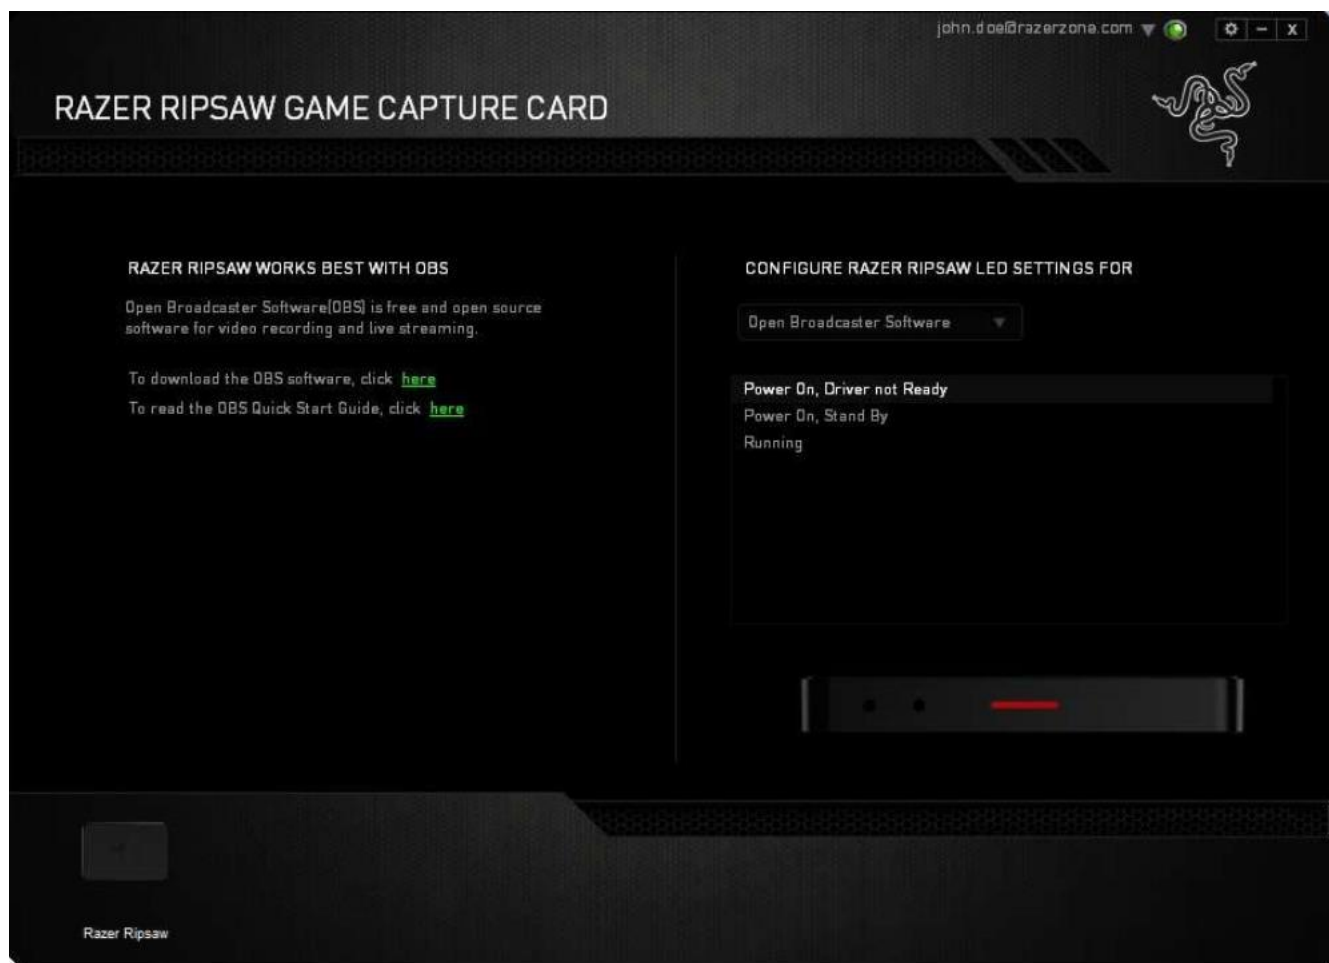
john.doe@razerzone.com

– X

RAZER RIPSAW GAME CAPTURE CARD

RAZER RIPSAW WORKS BEST WITH OBS

Open Broadcaster Software(OBS) is free and open source software for video recording and live streaming.

To download the OBS software, click here

To read the OBS Quick Start Guide, click here

CONFIGURE RAZER RIPSAW LED SETTINGS FOR

Open Broadcaster Software

Power On, Driver not Ready

Power On, Stand By

Running

Razer Ripsaw